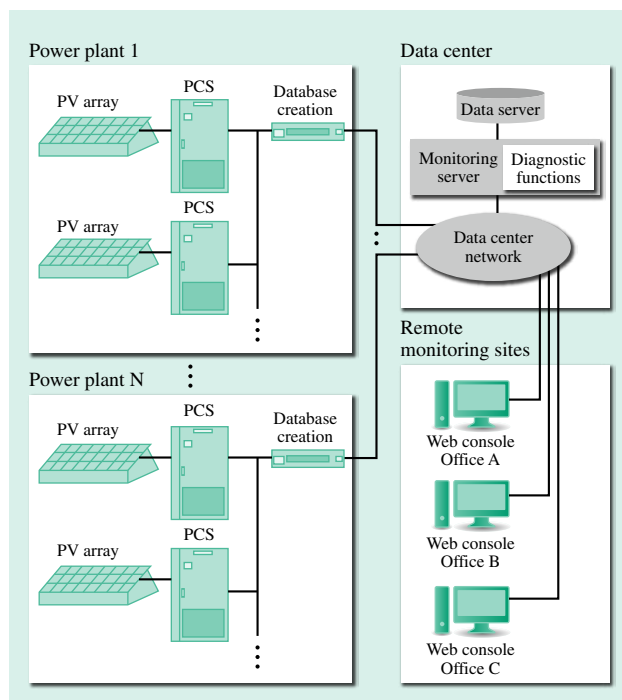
Power plant 1

PV array

PCS

Database creation

PV array

PCS

Power plant N

PV array

PCS

Database creation

PV array

PCS

Data center

Data server

Monitoring server

Diagnostic functions

Data center network

Remote monitoring sites

Web console Office A

Web console Office B

Web console Office C